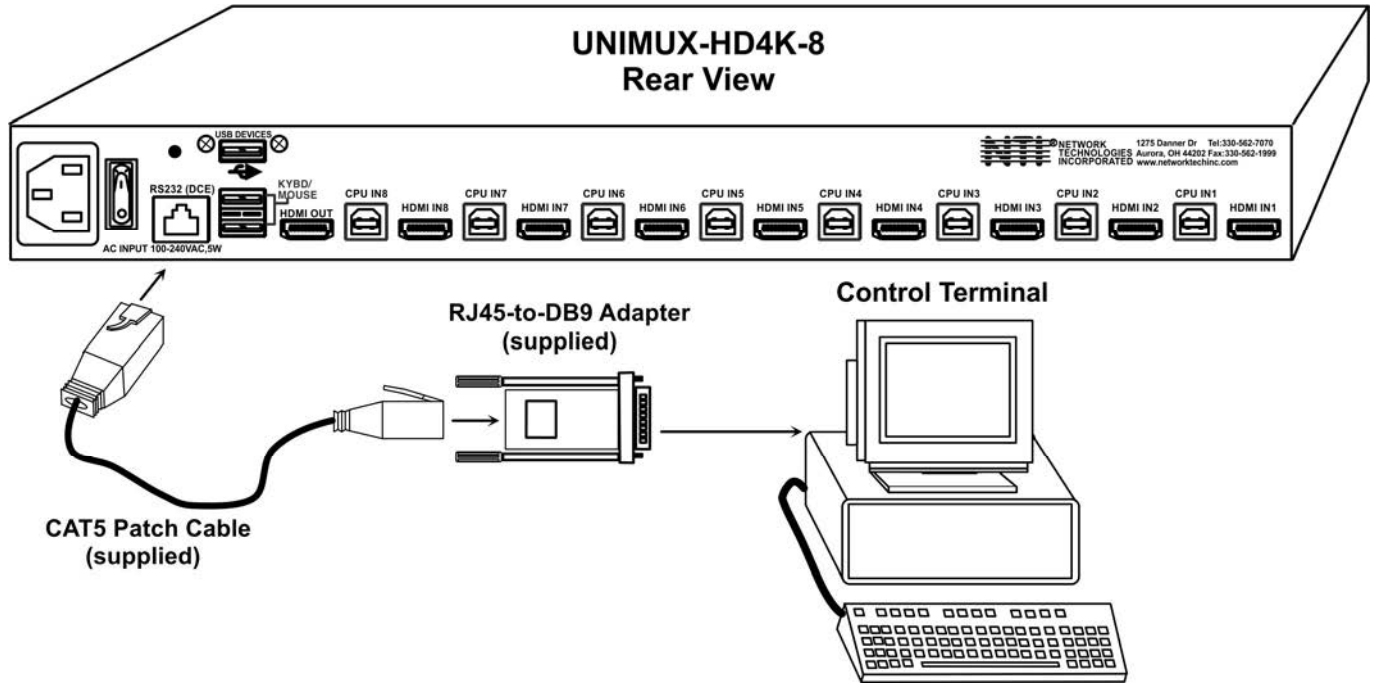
UNIMUX-HD4K-8
Rear View

USB DEVICES

RS232 (DCE)

KYBD/ MOUSE

HDMI OUT

AC INPUT 100-240VAC,5W

CPU IN8 HDMI IN8 CPU IN7 HDMI IN7 CPU IN6 HDMI IN6 CPU IN5 HDMI IN5 CPU IN4 HDMI IN4 CPU IN3 HDMI IN3 CPU IN2 HDMI IN2 CPU IN1 HDMI IN1

NTI NETWORK TECHNOLOGIES INCORPORATED 1275 Danner Dr Tel:330-562-7070 Aurora, OH 44202 Fax:330-562-1999 www.networktechinc.com

RJ45-to-DB9 Adapter (supplied)

Control Terminal

CAT5 Patch Cable (supplied)